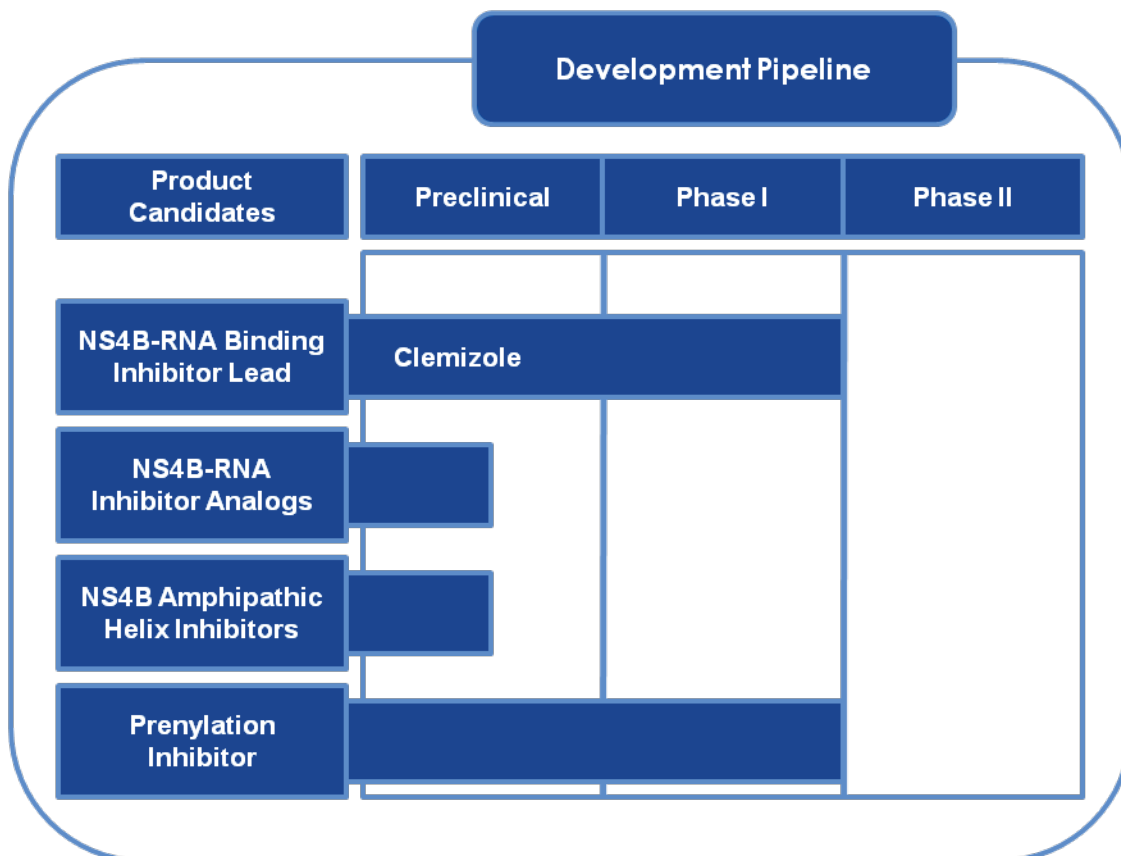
Development Pipeline

| Product Candidates | Preclinical | Phase I | Phase II |
|---|---|---|---|
| NS4B-RNA Binding Inhibitor Lead | Clemizole | | |
| NS4B-RNA Inhibitor Analogs | | | |
| NS4B Amphipathic Helix Inhibitors | | | |
| Prenylation Inhibitor | | | |